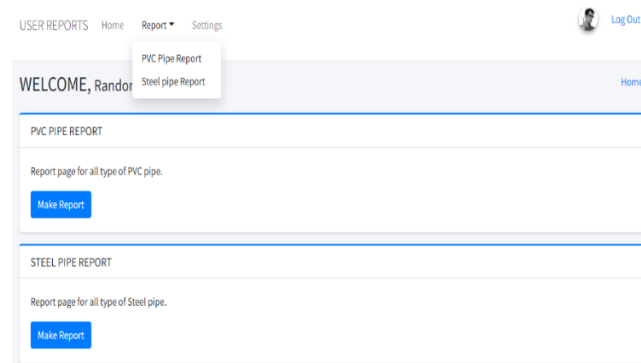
USER REPORTS Home Report ▾ Settings

Log Out

PVC Pipe Report
Steel pipe Report

WELCOME, Randor

Home

PVC PIPE REPORT

Report page for all type of PVC pipe.

Make Report

STEEL PIPE REPORT

Report page for all type of Steel pipe.

Make Report